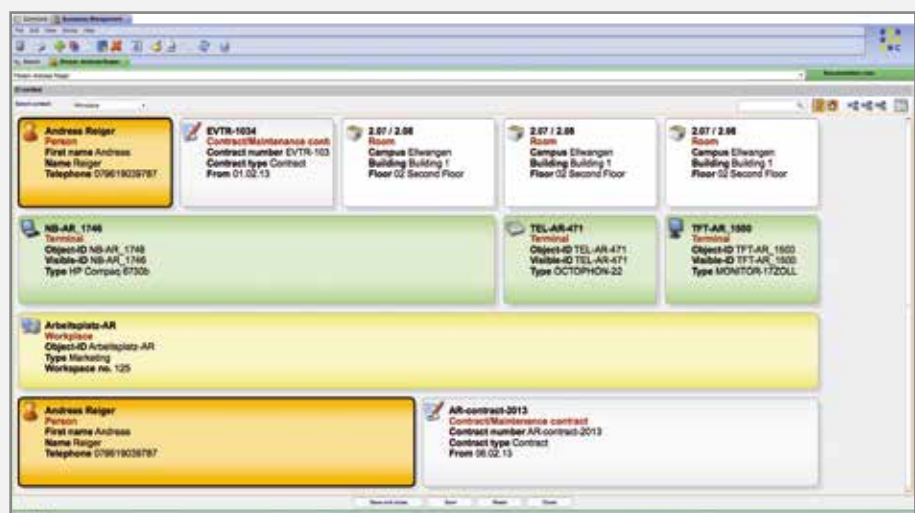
Andreas Reiger
Person
First name Andreas
Name Reiger
Telephone 079619039787

EVTR-1034
Contract/Maintenance contr.
Contract number EVTR-103
Contract type Contract
From 01.02.13

2.07 / 2.08
Room
Campus Ellwangen
Building Building 1
Floor 02 Second Floor

2.07 / 2.08
Room
Campus Ellwangen
Building Building 1
Floor 02 Second Floor

2.07 / 2.08
Room
Campus Ellwangen
Building Building 1
Floor 02 Second Floor

NB-AR_1746
Terminal
Object-ID NB-AR_1746
Visible-ID NB-AR_1746
Type HP Compaq 6730b

TEL-AR-471
Terminal
Object-ID TEL-AR-471
Visible-ID TEL-AR-471
Type OCTOPHON-22

TFT-AR_1500
Terminal
Object-ID TFT-AR_1500
Visible-ID TFT-AR_1500
Type MONITOR-17ZOLL

Arbeitsplatz-AR
Workplace
Object-ID Arbeitsplatz-AR
Type Marketing
Workspace no. 125

Andreas Reiger
Person
First name Andreas
Name Reiger
Telephone 079619039787

AR-contract-2013
Contract/Maintenance contract
Contract number AR-contract-2013
Contract type Contract
From 06.02.13